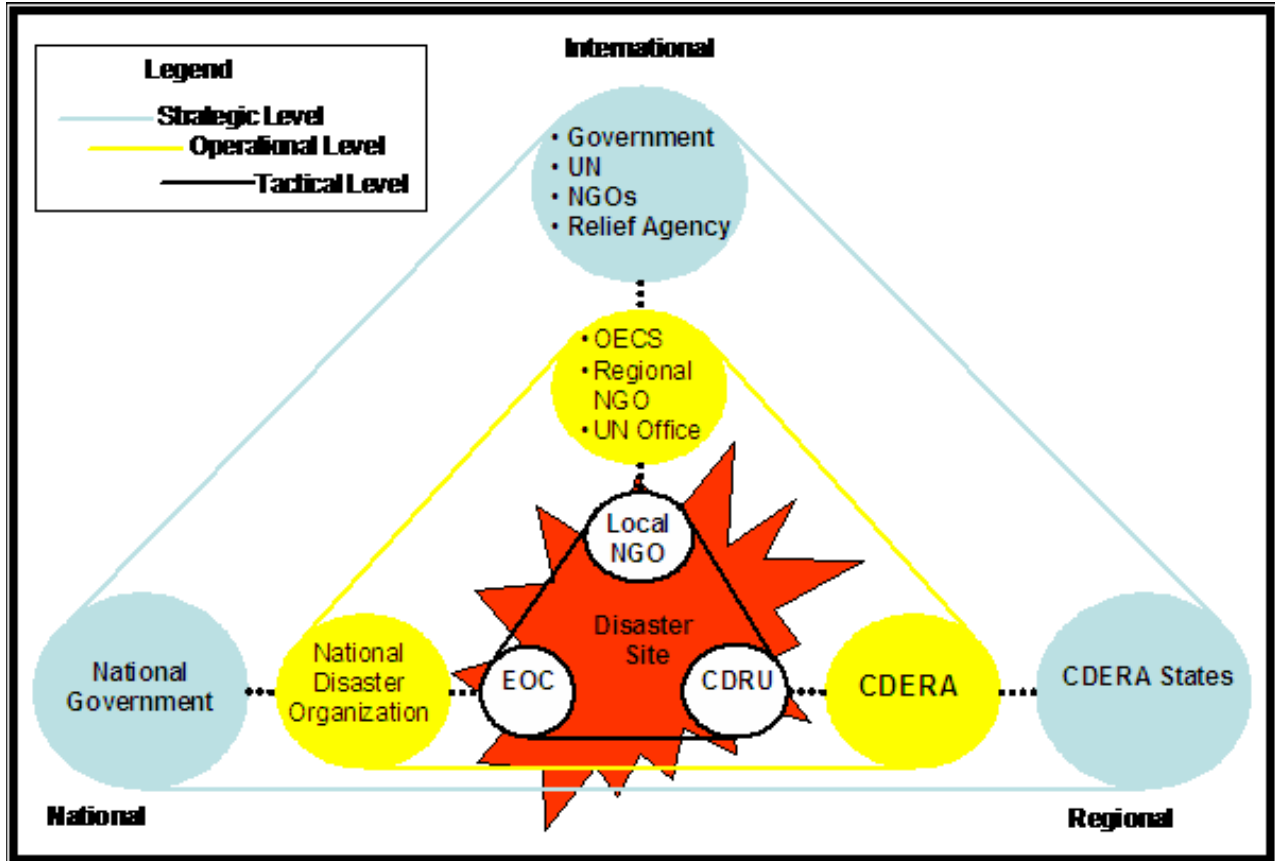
Legend
Strategic Level
Operational Level
Tactical Level

International

• Government
• UN
• NGOs
• Relief Agency

• OECS
• Regional NGO
• UN Office

Local NGO

Disaster Site

National Government

National Disaster Organization

EOC

CDRU

CDERA

CDERA States

National

Regional